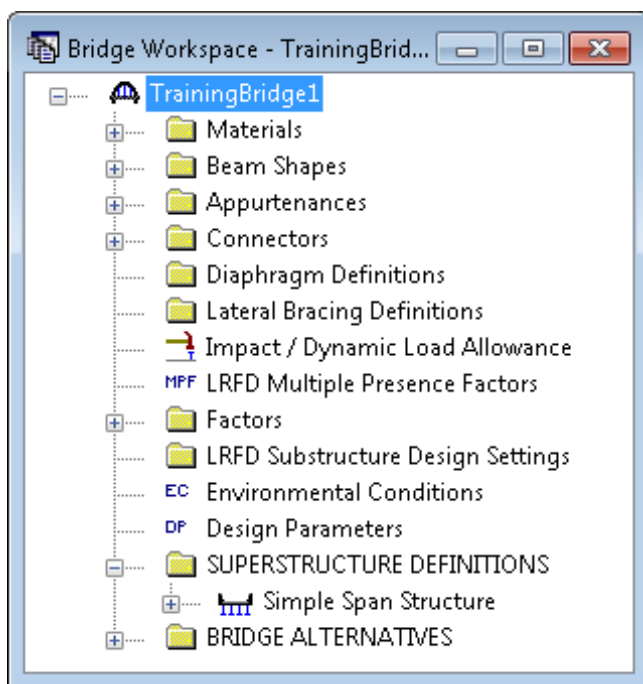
Bridge Workspace - TrainingBrid...

TrainingBridge1
Materials
Beam Shapes
Appurtenances
Connectors
Diaphragm Definitions
Lateral Bracing Definitions
Impact / Dynamic Load Allowance
MPF LRFD Multiple Presence Factors
Factors
LRFD Substructure Design Settings
EC Environmental Conditions
DP Design Parameters
SUPERSTRUCTURE DEFINITIONS
Simple Span Structure
BRIDGE ALTERNATIVES